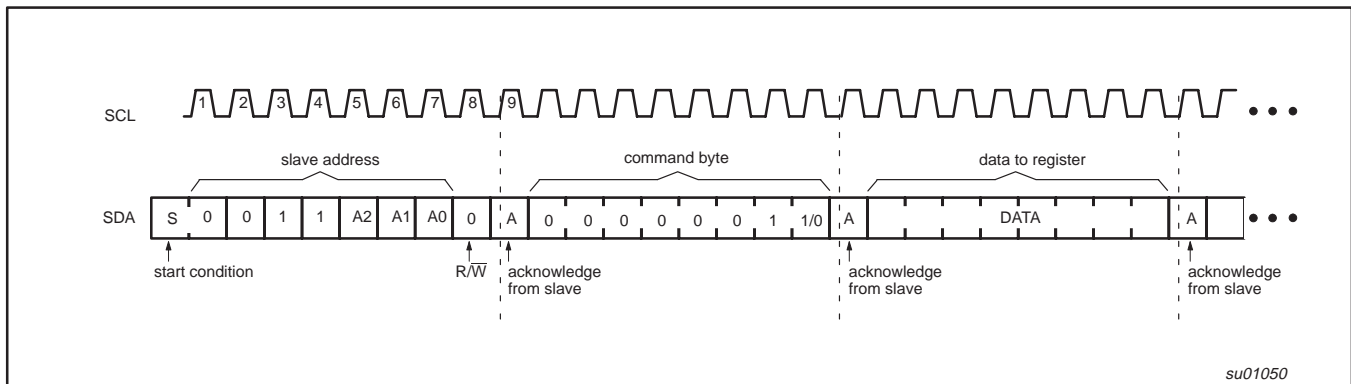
SCL 1 2 3 4 5 6 7 8 9

slave address

command byte

data to register

SDA S 0 0 1 1 A2 A1 A0 0 A 0 0 0 0 0 0 1 1/0 A DATA A

start condition

$R/\overline{W}$

acknowledge from slave

acknowledge from slave

acknowledge from slave

su01050